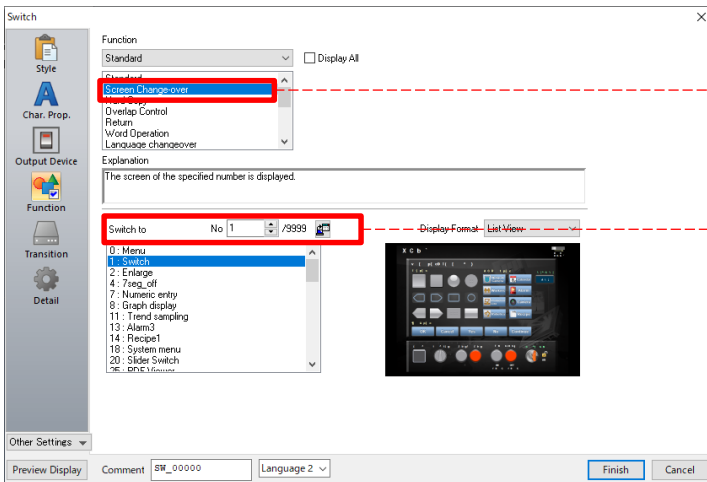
Switch

Style
Char. Prop.
Output Device
Function
Transition
Detail

Function
Standard
Display All
Standard
Screen Change-over
Hard Copy
Overlap Control
Return
Word Operation
Language changeover

Explanation
The screen of the specified number is displayed.

Switch to
No 1 /9999
Display Format List View

0 : Menu
1 : Switch
2 : Enlarge
4 : 7seg_off
7 : Numeric entry
8 : Graph display
11 : Trend sampling
13 : Alarm3
14 : Recipe1
18 : System menu
20 : Slider Switch
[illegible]

Other Settings
Preview Display
Comment SW_00000
Language 2
Finish
Cancel